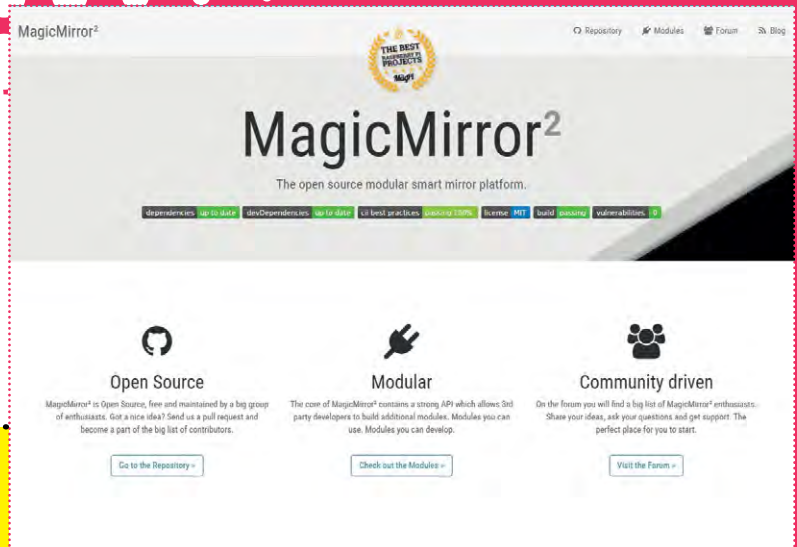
MagicMirror²

Repository Modules Forum Blog

THE BEST RASPBERRY PI PROJECTS MagPi

MagicMirror²

The open source modular smart mirror platform.

dependencies up to date devDependencies up to date cii best practices passing 100% license MIT build passing vulnerabilities 0

Open Source

MagicMirror² is Open Source, free and maintained by a big group of enthusiasts. Got a nice idea? Send us a pull request and become a part of the big list of contributors.

Go to the Repository »

Modular

The core of MagicMirror² contains a strong API which allows 3rd party developers to build additional modules. Modules you can use. Modules you can develop.

Check out the Modules »

Community driven

On the forum you will find a big list of MagicMirror² enthusiasts. Share your ideas, ask your questions and get support. The perfect place for you to start.

Visit the Forum »